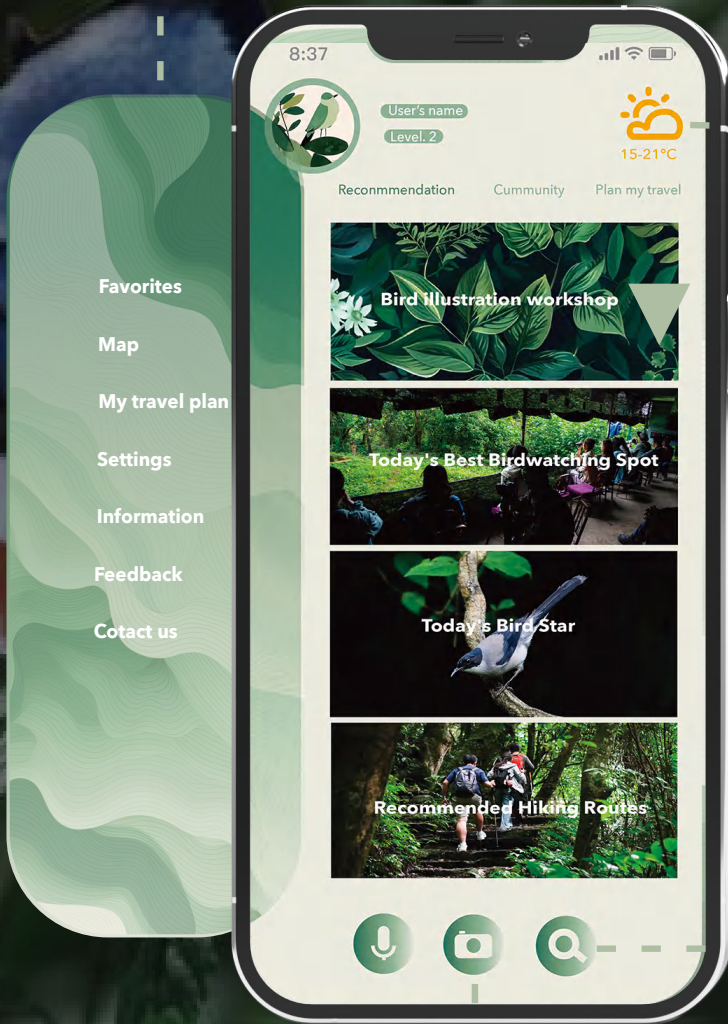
Favorites

Map

My travel plan

Settings

Information

Feedback

Cotact us

8:37

User's name

Level. 2

15-21°C

Reconmmendation

Cummunity

Plan my travel

Bird illustration workshop

Today's Best Birdwatching Spot

Today's Bird Star

Recommended Hiking Routes